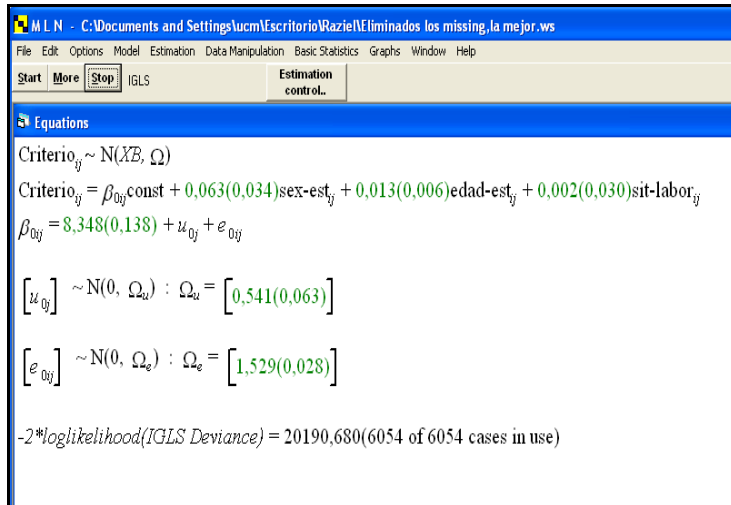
M L N - C:\Documents and Settings\ucm\Escritorio\Raziel\Eliminados los missing,la mejor.ws

File Edit Options Model Estimation Data Manipulation Basic Statistics Graphs Window Help

Start More Stop IGLS Estimation control..

Equations

$\text{Criterio}_{ij} \sim \text{N}(XB, \Omega)$

$\text{Criterio}_{ij} = \beta_{0ij}\text{const} + 0{,}063(0{,}034)\text{sex-est}_{ij} + 0{,}013(0{,}006)\text{edad-est}_{ij} + 0{,}002(0{,}030)\text{sit-labor}_{ij}$

$\beta_{0ij} = 8{,}348(0{,}138) + u_{0j} + e_{0ij}$

$\left[u_{0j}\right] \sim \text{N}(0, \Omega_u) : \Omega_u = \left[0{,}541(0{,}063)\right]$

$\left[e_{0ij}\right] \sim \text{N}(0, \Omega_e) : \Omega_e = \left[1{,}529(0{,}028)\right]$

-2*loglikelihood(IGLS Deviance) = 20190,680(6054 of 6054 cases in use)